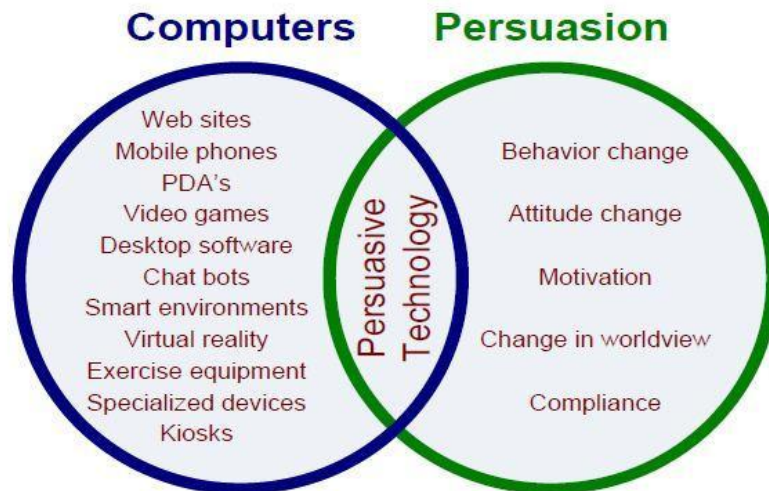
Computers

Persuasion

Web sites
Mobile phones
PDA's
Video games
Desktop software
Chat bots
Smart environments
Virtual reality
Exercise equipment
Specialized devices
Kiosks

Persuasive Technology

Behavior change
Attitude change
Motivation
Change in worldview
Compliance